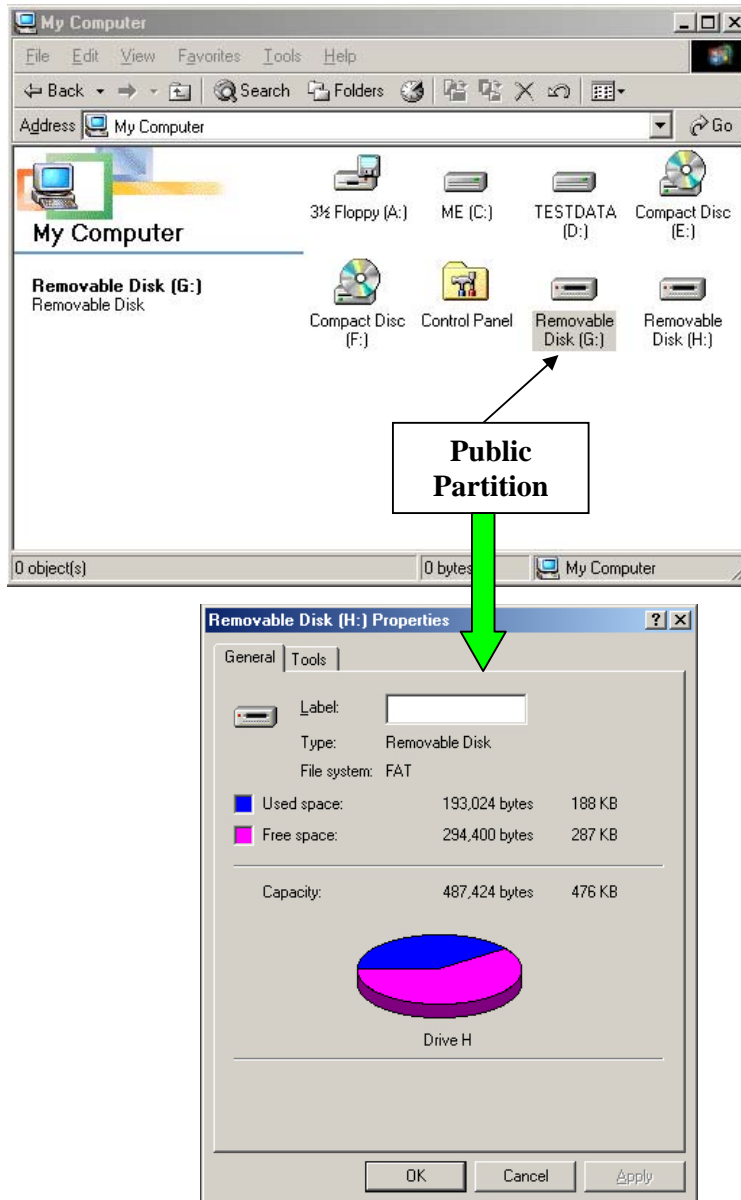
My Computer

File Edit View Favorites Tools Help

Back Search Folders

Address My Computer Go

My Computer

Removable Disk (G:)
Removable Disk

3½ Floppy (A:)
ME (C:)
TESTDATA (D:)
Compact Disc (E:)
Compact Disc (F:)
Control Panel
Removable Disk (G:)
Removable Disk (H:)

Public Partition

0 object(s)
0 bytes
My Computer

Removable Disk (H:) Properties

General Tools

Label:
Type: Removable Disk
File system: FAT

Used space: 193,024 bytes 188 KB
Free space: 294,400 bytes 287 KB

Capacity: 487,424 bytes 476 KB

Drive H

OK Cancel Apply